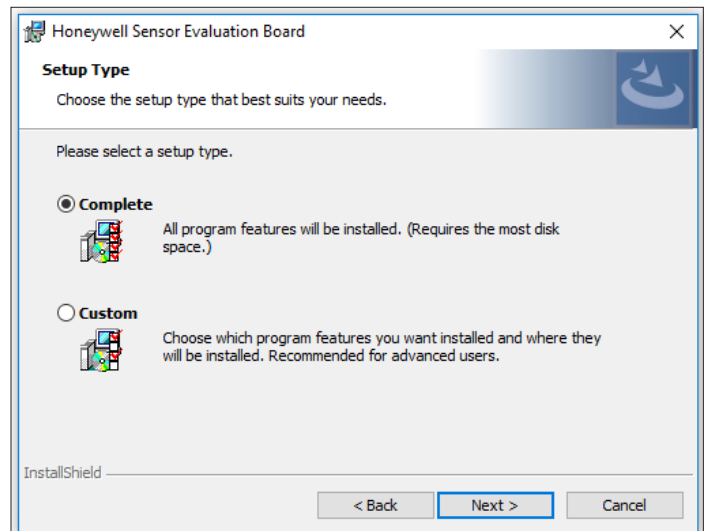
Honeywell Sensor Evaluation Board

Setup Type

Choose the setup type that best suits your needs.

Please select a setup type.

Complete

All program features will be installed. (Requires the most disk space.)

Custom

Choose which program features you want installed and where they will be installed. Recommended for advanced users.

InstallShield

< Back

Next >

Cancel